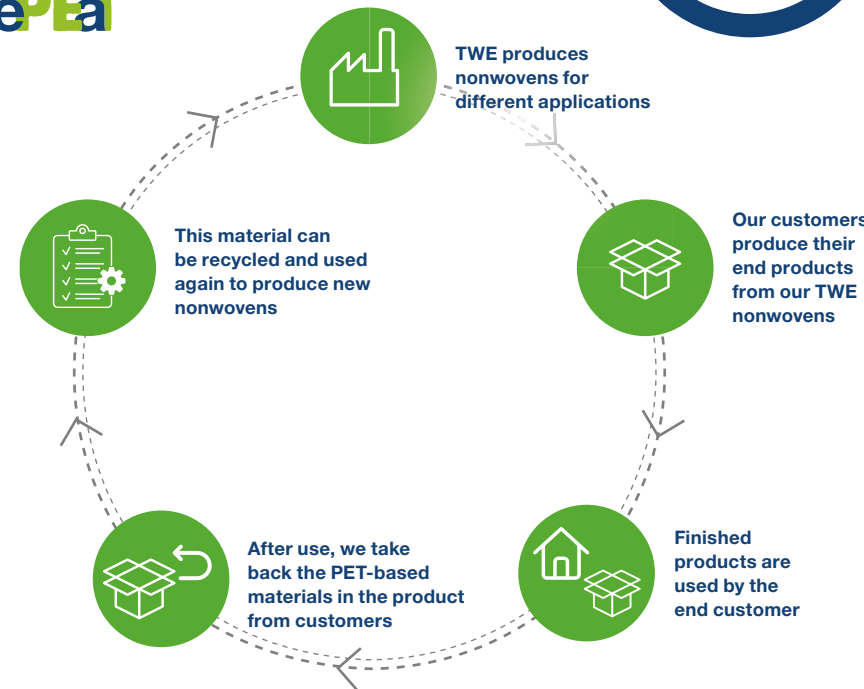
ePEa

TWE produces nonwovens for different applications

Our customers produce their end products from our TWE nonwovens

Finished products are used by the end customer

After use, we take back the PET-based materials in the product from customers

This material can be recycled and used again to produce new nonwovens